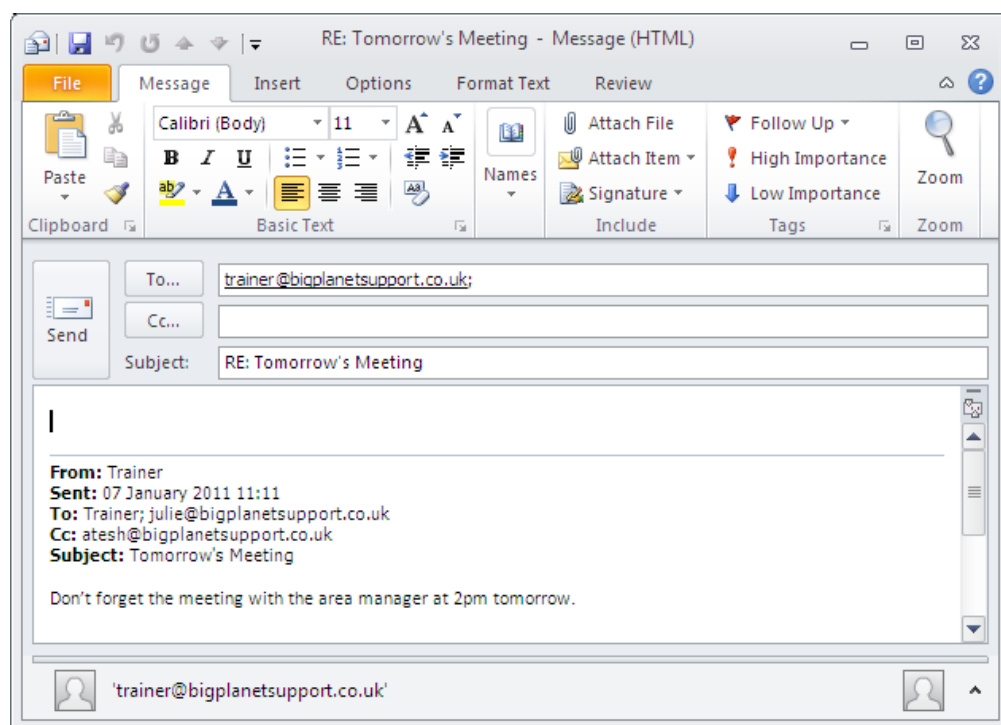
RE: Tomorrow's Meeting - Message (HTML)

File | Message | Insert | Options | Format Text | Review

Paste
Clipboard

Calibri (Body) | 11
B I U
Basic Text

Names

Attach File
Attach Item
Signature
Include

Follow Up
High Importance
Low Importance
Tags

Zoom
Zoom

Send

To... | trainer@bigplanetsupport.co.uk;
Cc... |
Subject: | RE: Tomorrow's Meeting

**From:** Trainer
**Sent:** 07 January 2011 11:11
**To:** Trainer; julie@bigplanetsupport.co.uk
**Cc:** atesh@bigplanetsupport.co.uk
**Subject:** Tomorrow's Meeting

Don't forget the meeting with the area manager at 2pm tomorrow.

'trainer@bigplanetsupport.co.uk'